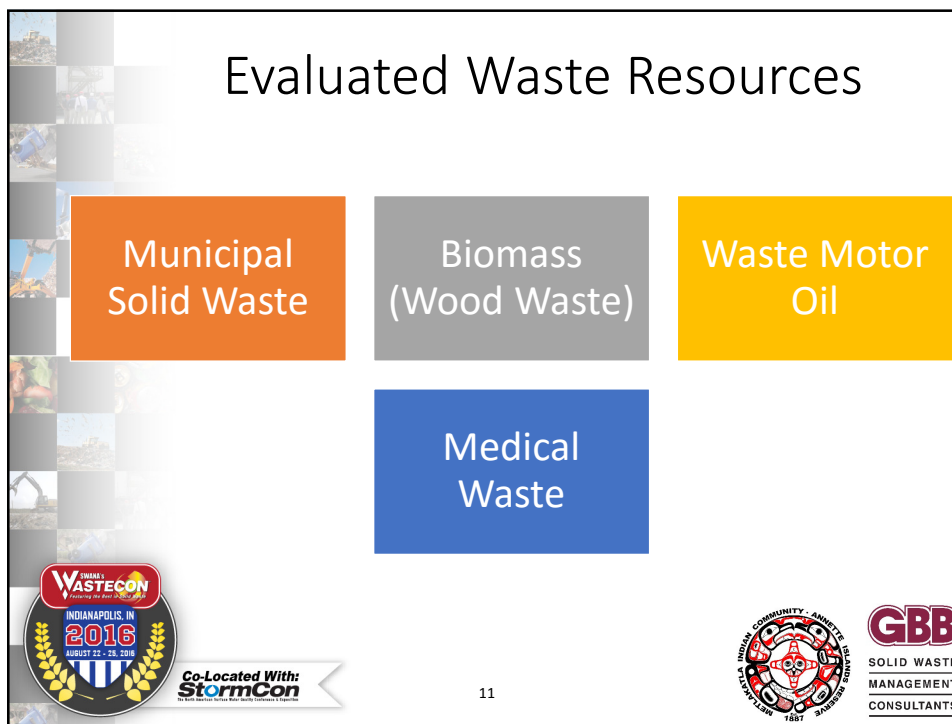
Evaluated Waste Resources

Municipal Solid Waste

Biomass (Wood Waste)

Waste Motor Oil

Medical Waste

SWANA's WASTECON
Featuring the Best in Solid Waste
INDIANAPOLIS, IN
2016
AUGUST 22 - 25, 2016

Co-Located With:
StormCon
The North American Surface Water Quality Conference & Exposition

11

METLAKATLA INDIAN COMMUNITY · ANNETTE ISLANDS RESERVE
1887

GBB
SOLID WASTE
MANAGEMENT
CONSULTANTS